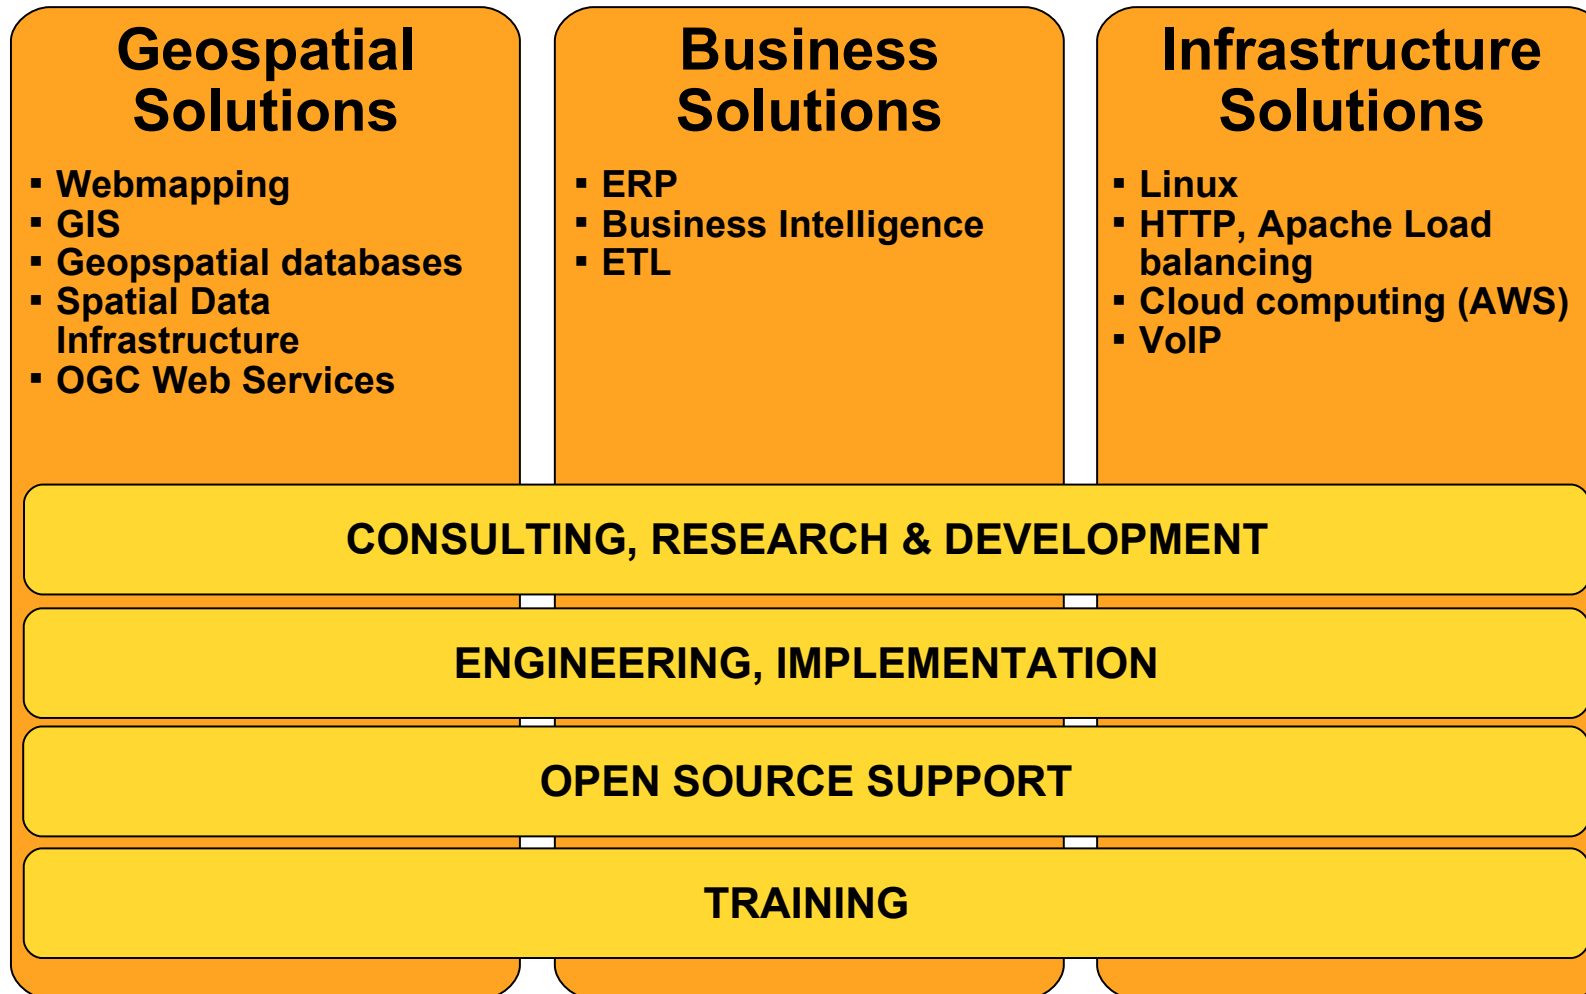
Geospatial Solutions

- Webmapping
- GIS
- Geopspatial databases
- Spatial Data Infrastructure
- OGC Web Services

Business Solutions

- ERP
- Business Intelligence
- ETL

Infrastructure Solutions

- Linux
- HTTP, Apache Load balancing
- Cloud computing (AWS)
- VoIP

CONSULTING, RESEARCH & DEVELOPMENT

ENGINEERING, IMPLEMENTATION

OPEN SOURCE SUPPORT

TRAINING